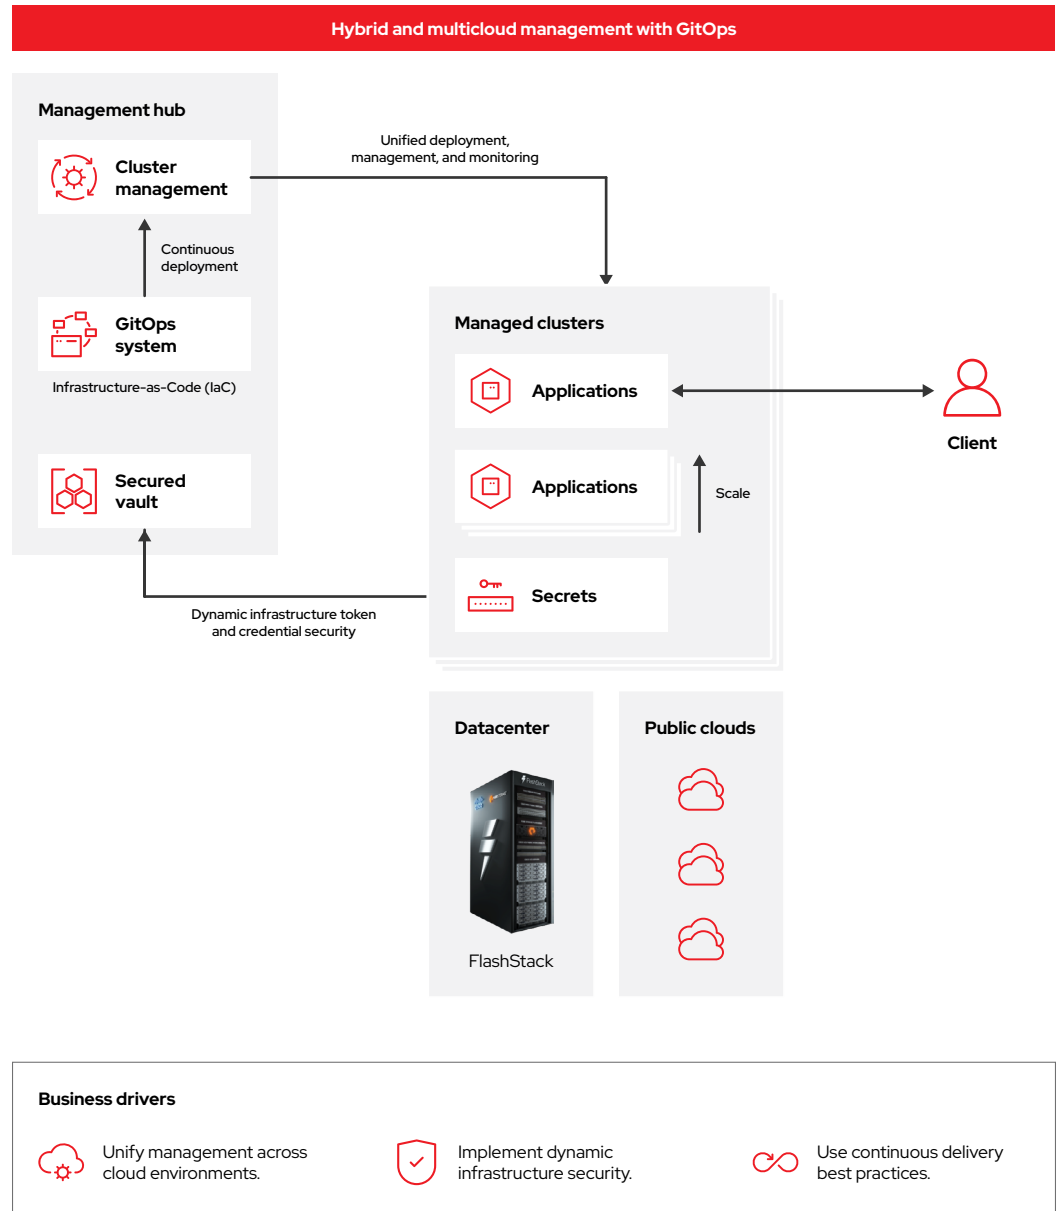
Hybrid and multicloud management with GitOps

Management hub

Cluster management

Continuous deployment

GitOps system

Infrastructure-as-Code (IaC)

Secured vault

Unified deployment, management, and monitoring

Managed clusters

Applications

Applications

Scale

Secrets

Client

Dynamic infrastructure token and credential security

Datacenter

FlashStack

Public clouds

Business drivers

Unify management across cloud environments.

Implement dynamic infrastructure security.

Use continuous delivery best practices.